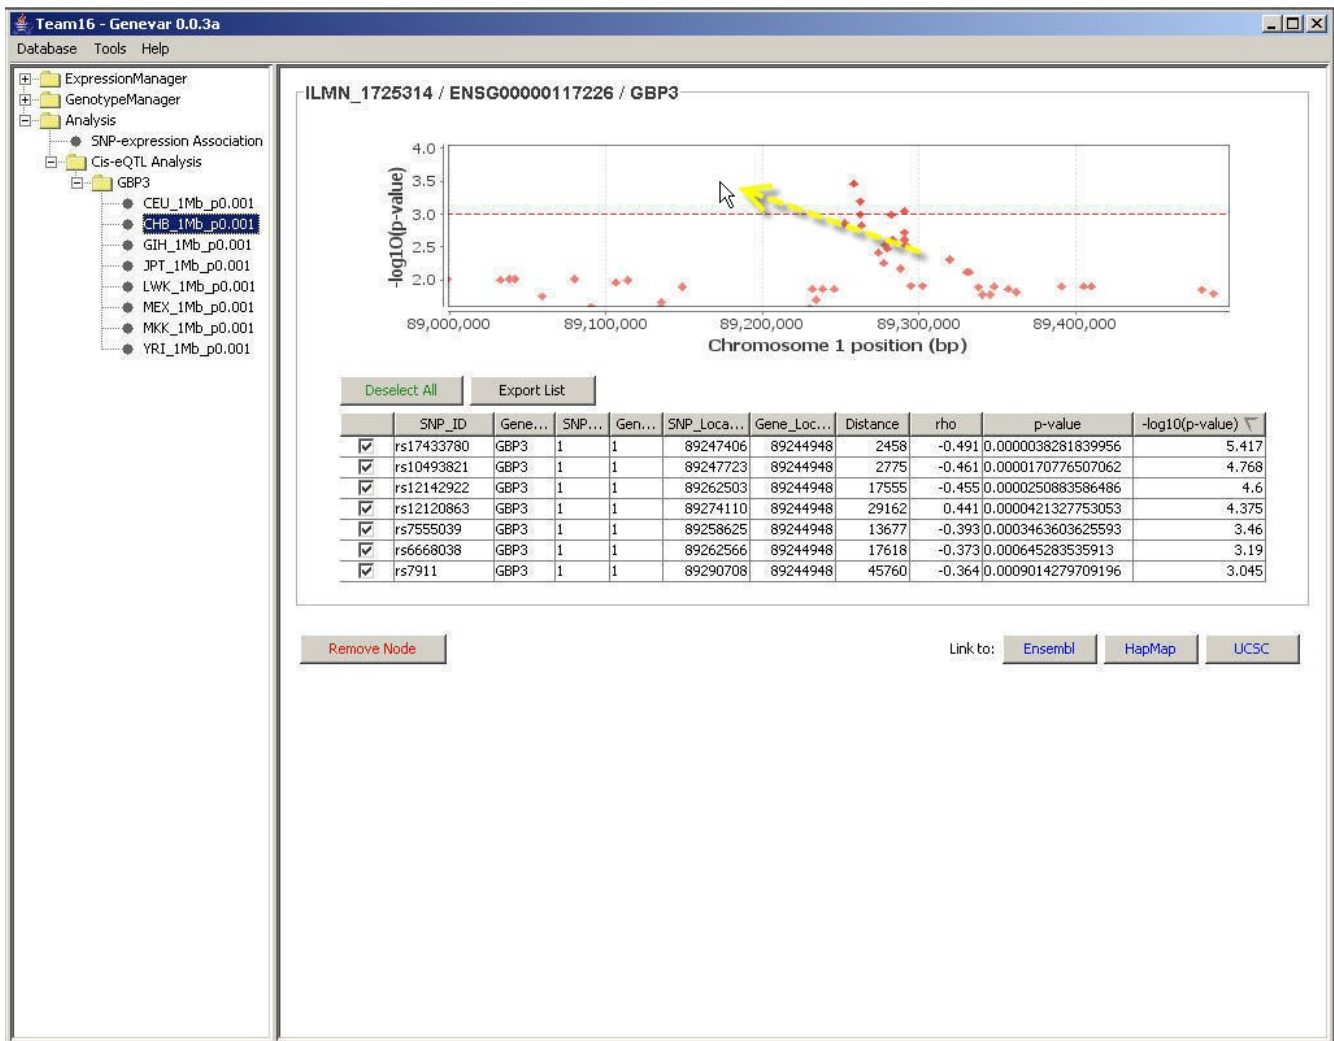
Team16 - Genevar 0.0.3a

Database Tools Help

ExpressionManager
GenotypeManager
Analysis
SNP-expression Association
Cis-eQTL Analysis
GBP3
CEU_1Mb_p0.001
CHB_1Mb_p0.001
GIH_1Mb_p0.001
JPT_1Mb_p0.001
LWK_1Mb_p0.001
MEX_1Mb_p0.001
MKK_1Mb_p0.001
YRI_1Mb_p0.001

ILMN_1725314 / ENSG00000117226 / GBP3

4.0
3.5
3.0
2.5
2.0
-log10(p-value)

89,000,000 89,100,000 89,200,000 89,300,000 89,400,000
Chromosome 1 position (bp)

Deselect All Export List

| | SNP_ID | Gene... | SNP... | Gen... | SNP_Loca... | Gene_Loc... | Distance | rho | p-value | -log10(p-value) |
|---|---|---|---|---|---|---|---|---|---|---|
| ☑ | rs17433780 | GBP3 | 1 | 1 | 89247406 | 89244948 | 2458 | -0.491 | 0.0000038281839956 | 5.417 |
| ☑ | rs10493821 | GBP3 | 1 | 1 | 89247723 | 89244948 | 2775 | -0.461 | 0.0000170776507062 | 4.768 |
| ☑ | rs12142922 | GBP3 | 1 | 1 | 89262503 | 89244948 | 17555 | -0.455 | 0.0000250883586486 | 4.6 |
| ☑ | rs12120863 | GBP3 | 1 | 1 | 89274110 | 89244948 | 29162 | 0.441 | 0.0000421327753053 | 4.375 |
| ☑ | rs7555039 | GBP3 | 1 | 1 | 89258625 | 89244948 | 13677 | -0.393 | 0.0003463603625593 | 3.46 |
| ☑ | rs6668038 | GBP3 | 1 | 1 | 89262566 | 89244948 | 17618 | -0.373 | 0.000645283535913 | 3.19 |
| ☑ | rs7911 | GBP3 | 1 | 1 | 89290708 | 89244948 | 45760 | -0.364 | 0.0009014279709196 | 3.045 |

Remove Node

Link to: Ensembl HapMap UCSC